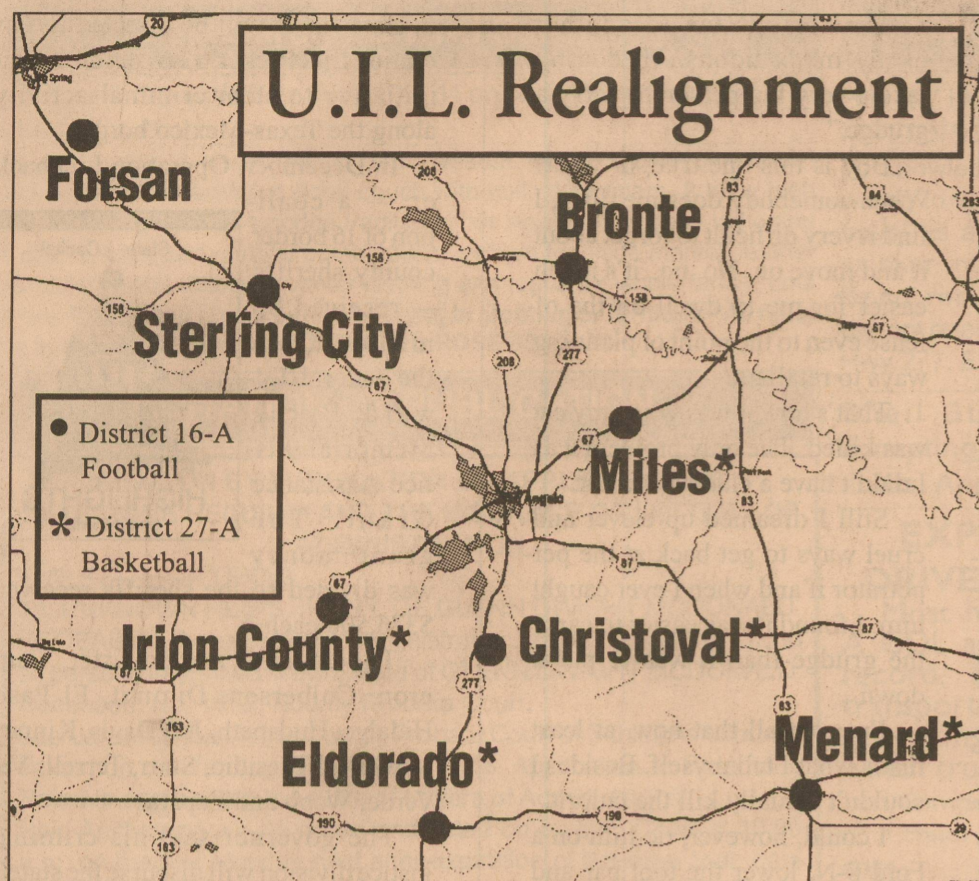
U.I.L. Realignment

Forsan

Bronte

Sterling City

Miles*

Irion County*

Christoval*

Eldorado*

Menard*

● District 16-A Football

* District 27-A Basketball

20

208

158

158

208

277

158

87

67

87

67

87

87

163

277

190

190

83

83

84

29

San Angelo